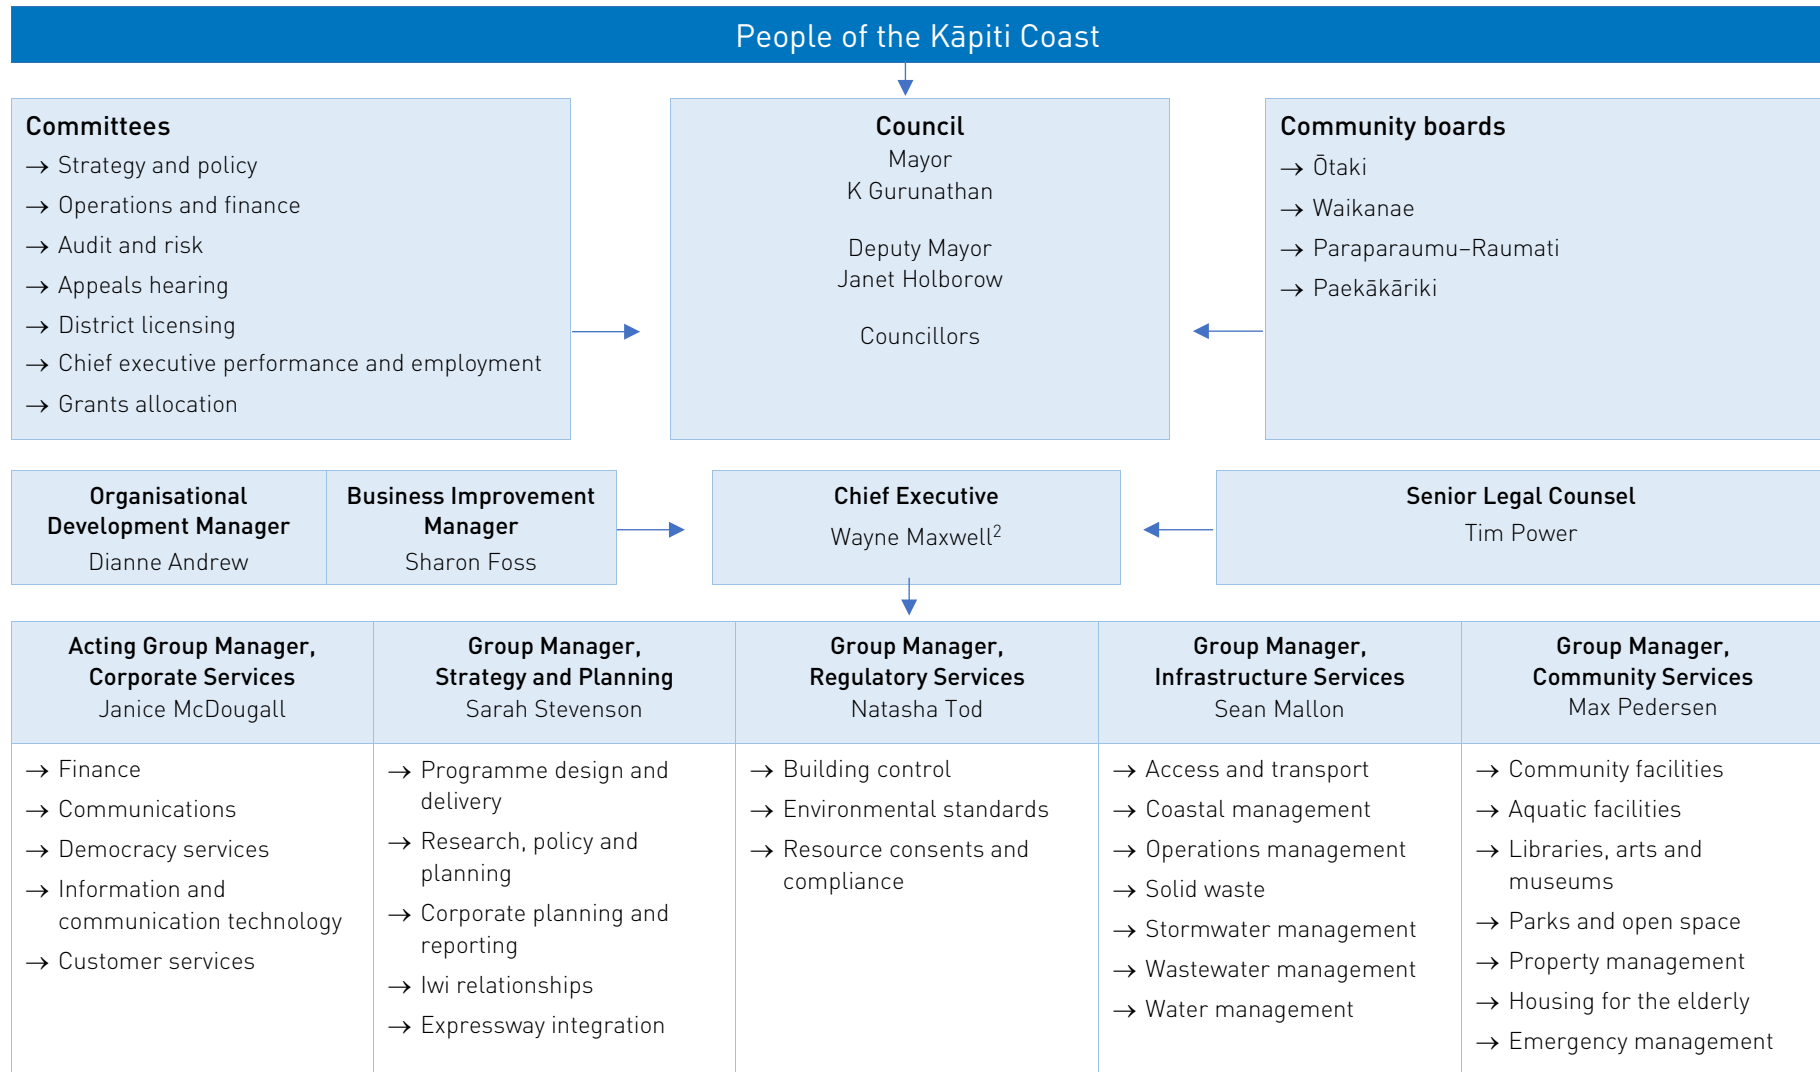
People of the Kāpiti Coast

Committees
→ Strategy and policy
→ Operations and finance
→ Audit and risk
→ Appeals hearing
→ District licensing
→ Chief executive performance and employment
→ Grants allocation

Council
Mayor
K Gurunathan

Deputy Mayor
Janet Holborow

Councillors

Community boards
→ Ōtaki
→ Waikanae
→ Paraparaumu–Raumati
→ Paekākāriki

Organisational Development Manager
Dianne Andrew

Business Improvement Manager
Sharon Foss

Chief Executive
Wayne Maxwell$^2$

Senior Legal Counsel
Tim Power

Acting Group Manager, Corporate Services
Janice McDougall
→ Finance
→ Communications
→ Democracy services
→ Information and communication technology
→ Customer services

Group Manager, Strategy and Planning
Sarah Stevenson
→ Programme design and delivery
→ Research, policy and planning
→ Corporate planning and reporting
→ Iwi relationships
→ Expressway integration

Group Manager, Regulatory Services
Natasha Tod
→ Building control
→ Environmental standards
→ Resource consents and compliance

Group Manager, Infrastructure Services
Sean Mallon
→ Access and transport
→ Coastal management
→ Operations management
→ Solid waste
→ Stormwater management
→ Wastewater management
→ Water management

Group Manager, Community Services
Max Pedersen
→ Community facilities
→ Aquatic facilities
→ Libraries, arts and museums
→ Parks and open space
→ Property management
→ Housing for the elderly
→ Emergency management